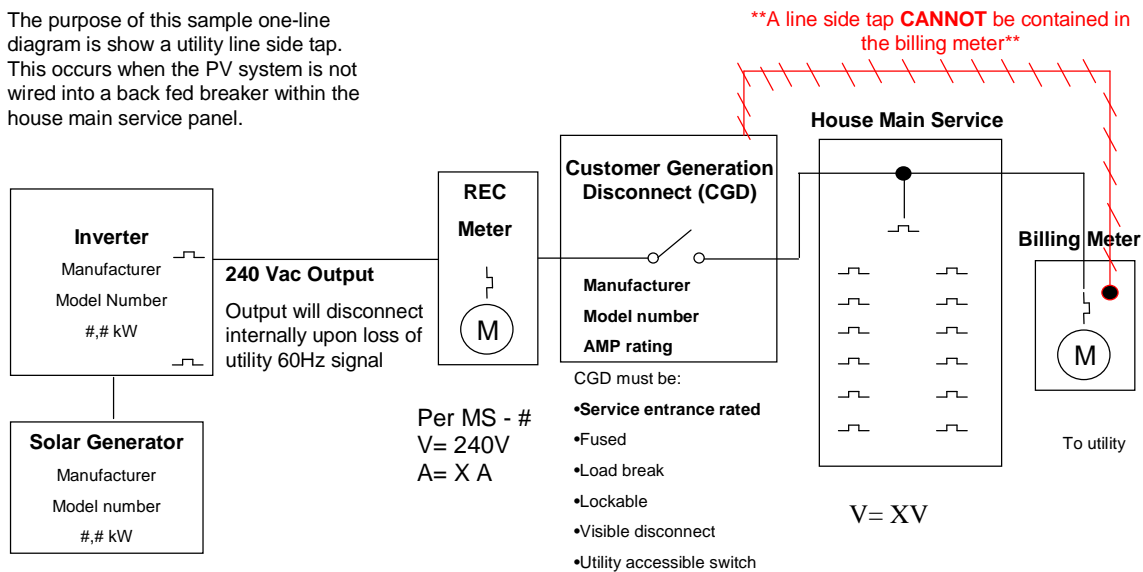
The purpose of this sample one-line diagram is show a utility line side tap. This occurs when the PV system is not wired into a back fed breaker within the house main service panel.

**A line side tap **CANNOT** be contained in the billing meter**

Inverter
Manufacturer
Model Number
#,# kW

240 Vac Output
Output will disconnect internally upon loss of utility 60Hz signal

REC
Meter

M

Customer Generation Disconnect (CGD)
Manufacturer
Model number
AMP rating

House Main Service

Billing Meter

M

Solar Generator
Manufacturer
Model number
#,# kW

Per MS - #
V= 240V
A= X A

CGD must be:
•Service entrance rated
•Fused
•Load break
•Lockable
•Visible disconnect
•Utility accessible switch

V= XV

To utility